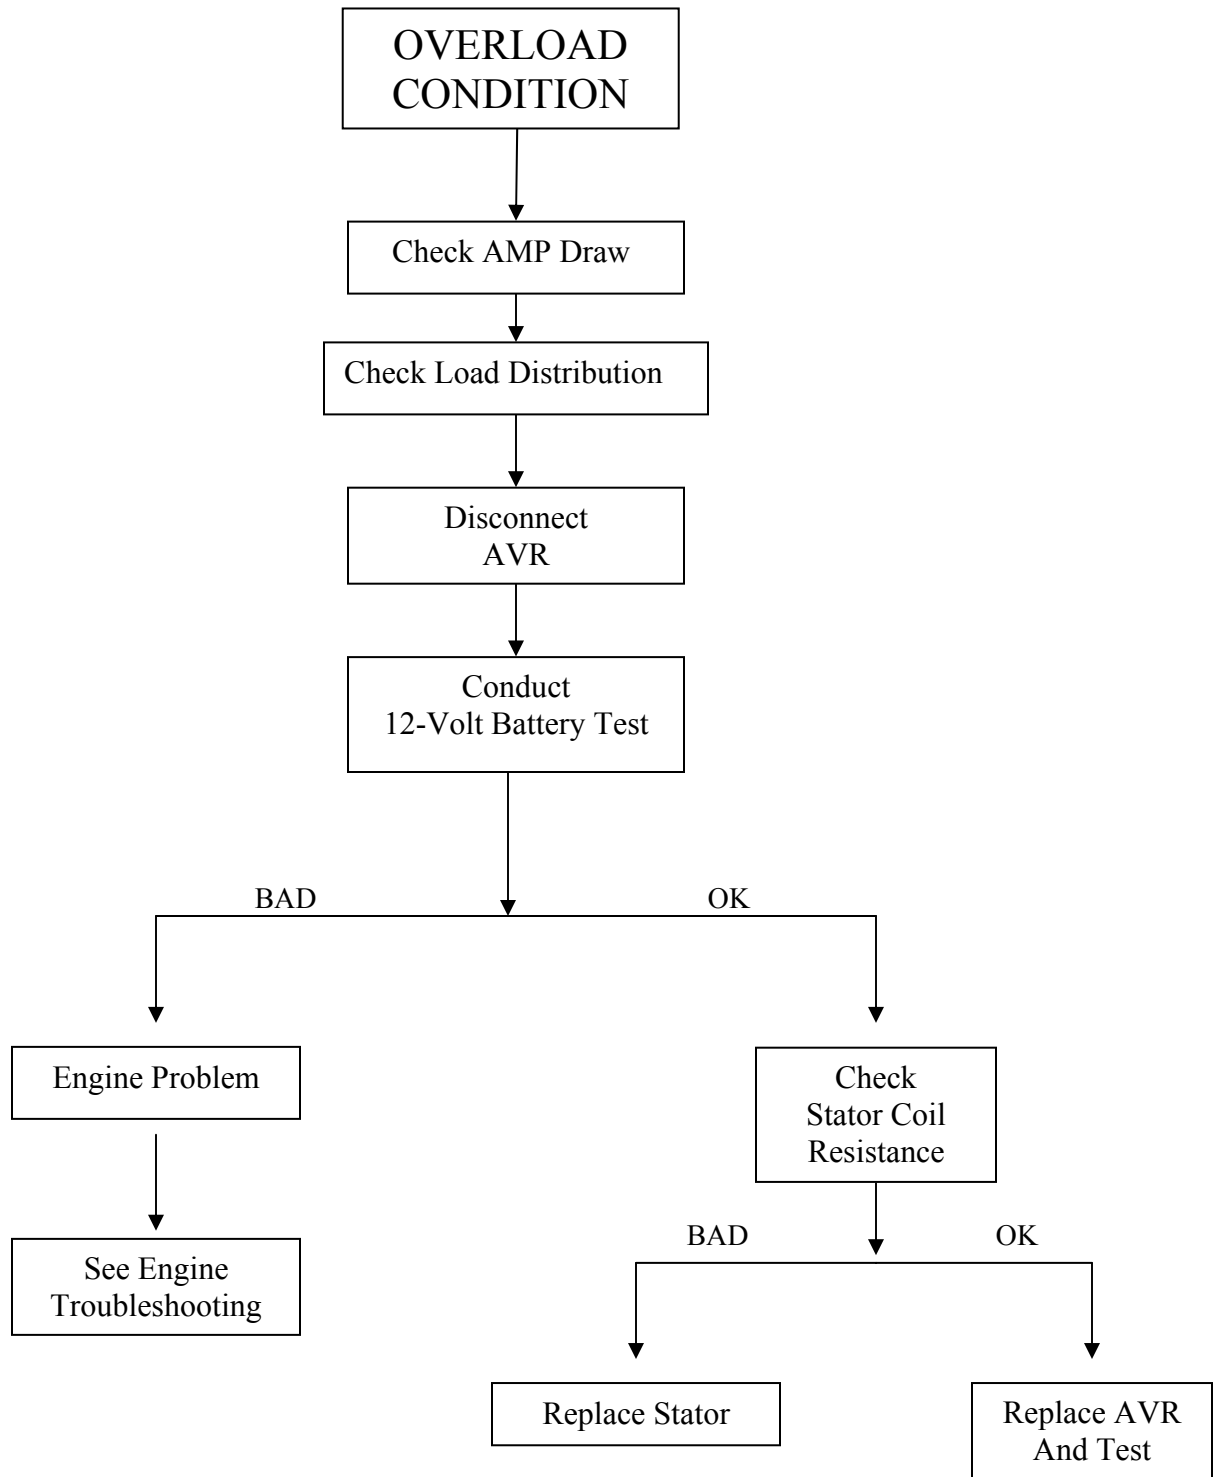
OVERLOAD CONDITION

Check AMP Draw

Check Load Distribution

Disconnect AVR

Conduct 12-Volt Battery Test

BAD

OK

Engine Problem

See Engine Troubleshooting

Check Stator Coil Resistance

BAD

OK

Replace Stator

Replace AVR And Test